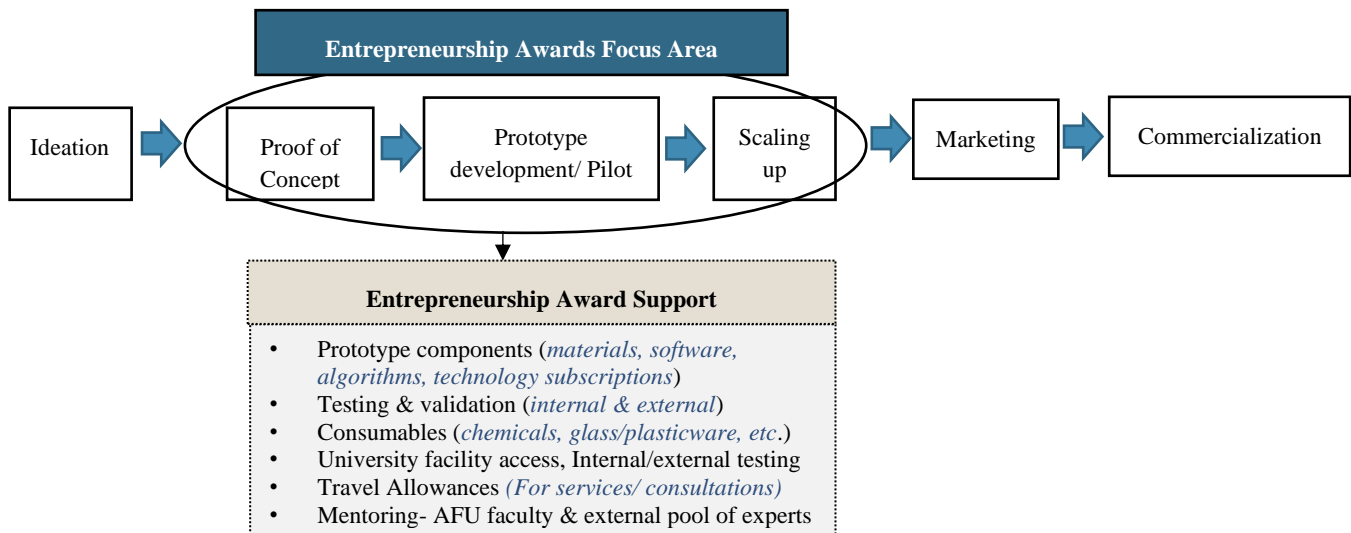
Entrepreneurship Awards Focus Area

Ideation

Proof of Concept

Prototype development/ Pilot

Scaling up

Marketing

Commercialization

Entrepreneurship Award Support

• Prototype components (*materials, software, algorithms, technology subscriptions*)
• Testing & validation (*internal & external*)
• Consumables (*chemicals, glass/plasticware, etc*.)
• University facility access, Internal/external testing
• Travel Allowances *(For services/ consultations)*
• Mentoring- AFU faculty & external pool of experts